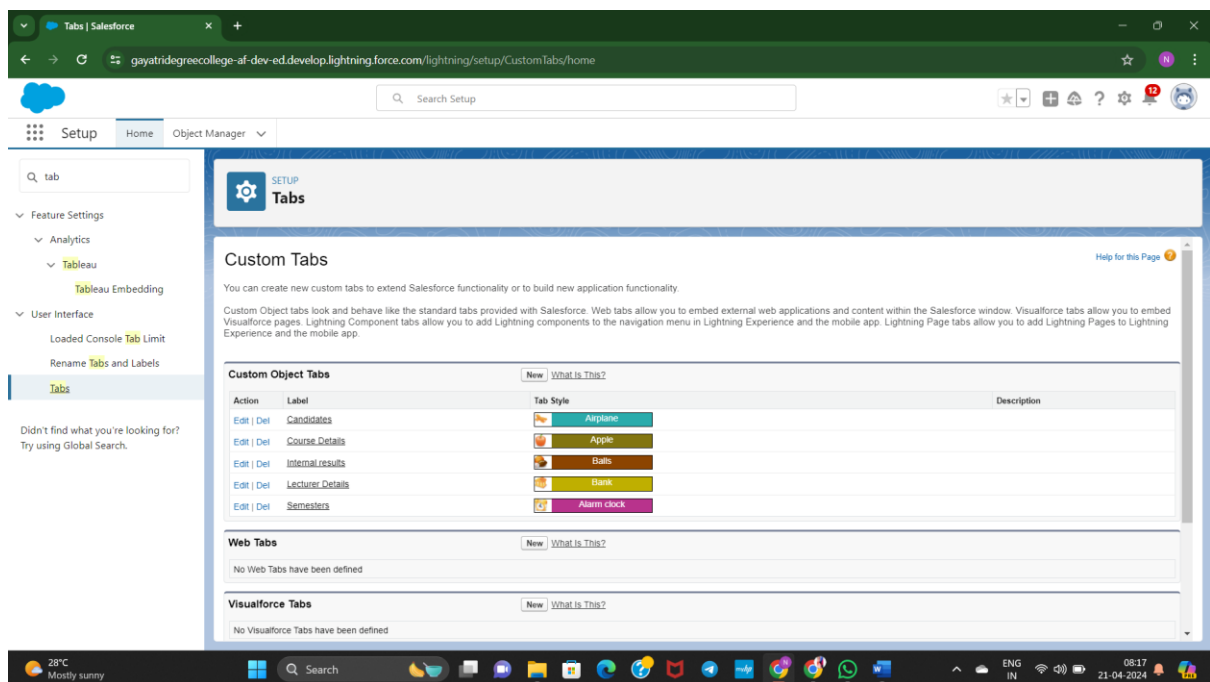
Tabs | Salesforce

gayatridegreecollege-af-dev-ed.develop.lightning.force.com/lightning/setup/CustomTabs/home

Search Setup

12

Setup Home Object Manager

tab

Feature Settings
Analytics
Tableau
Tableau Embedding
User Interface
Loaded Console Tab Limit
Rename Tabs and Labels
Tabs

Didn't find what you're looking for? Try using Global Search.

SETUP
Tabs

Custom Tabs

Help for this Page

You can create new custom tabs to extend Salesforce functionality or to build new application functionality.

Custom Object tabs look and behave like the standard tabs provided with Salesforce. Web tabs allow you to embed external web applications and content within the Salesforce window. Visualforce tabs allow you to embed Visualforce pages. Lightning Component tabs allow you to add Lightning components to the navigation menu in Lightning Experience and the mobile app. Lightning Page tabs allow you to add Lightning Pages to Lightning Experience and the mobile app.

Custom Object Tabs New What Is This?

| Action | Label | Tab Style | Description |
|---|---|---|---|
| Edit \| Del | Candidates | Airplane | |
| Edit \| Del | Course Details | Apple | |
| Edit \| Del | Internal results | Balls | |
| Edit \| Del | Lecturer Details | Bank | |
| Edit \| Del | Semesters | Alarm clock | |

Web Tabs New What Is This?

No Web Tabs have been defined

Visualforce Tabs New What Is This?

No Visualforce Tabs have been defined

28°C
Mostly sunny

Search

ENG IN

08:17
21-04-2024